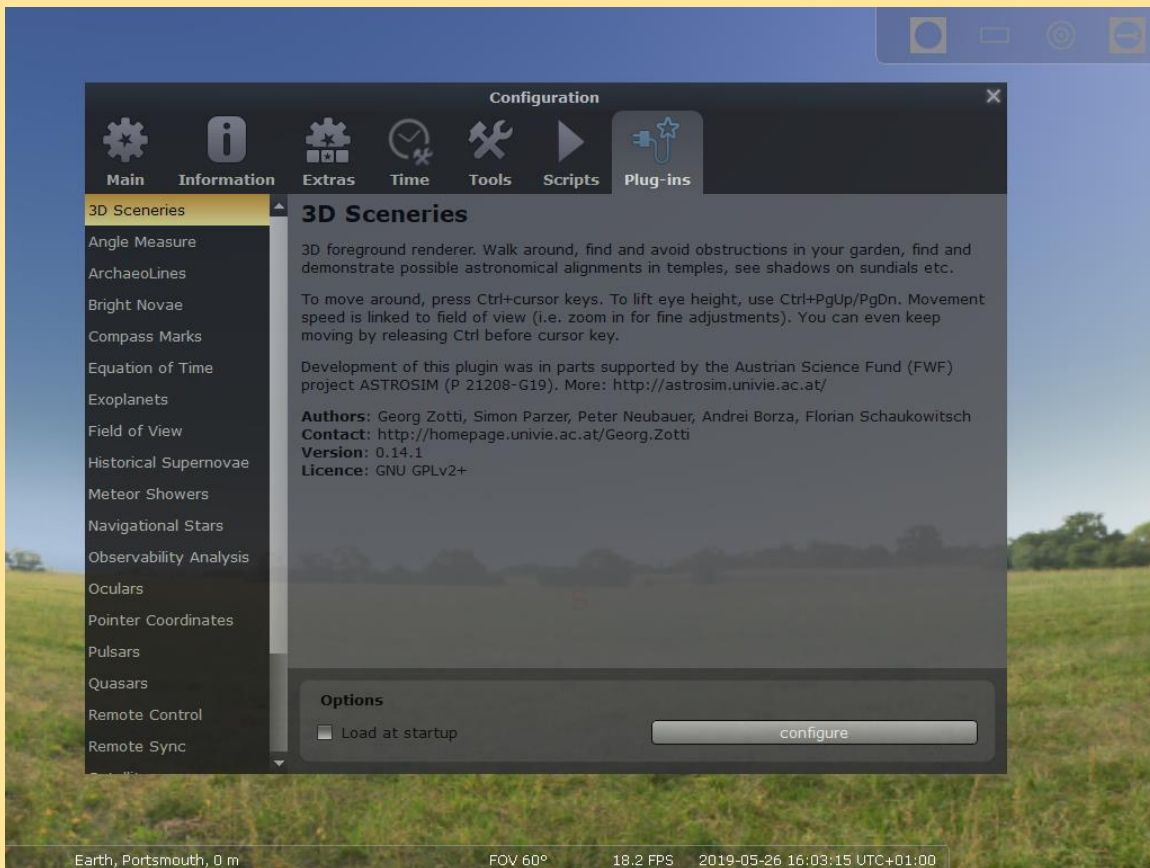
Configuration

Main Information Extras Time Tools Scripts Plug-ins

3D Sceneries
Angle Measure
ArchaeoLines
Bright Novae
Compass Marks
Equation of Time
Exoplanets
Field of View
Historical Supernovae
Meteor Showers
Navigational Stars
Observability Analysis
Oculars
Pointer Coordinates
Pulsars
Quasars
Remote Control
Remote Sync
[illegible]

3D Sceneries

3D foreground renderer. Walk around, find and avoid obstructions in your garden, find and demonstrate possible astronomical alignments in temples, see shadows on sundials etc.

To move around, press Ctrl+cursor keys. To lift eye height, use Ctrl+PgUp/PgDn. Movement speed is linked to field of view (i.e. zoom in for fine adjustments). You can even keep moving by releasing Ctrl before cursor key.

Development of this plugin was in parts supported by the Austrian Science Fund (FWF) project ASTROSIM (P 21208-G19). More: http://astrosim.univie.ac.at/

Authors: Georg Zotti, Simon Parzer, Peter Neubauer, Andrei Borza, Florian Schaukowitsch
Contact: http://homepage.univie.ac.at/Georg.Zotti
Version: 0.14.1
Licence: GNU GPLv2+

Options
Load at startup
configure

Earth, Portsmouth, 0 m FOV 60° 18.2 FPS 2019-05-26 16:03:15 UTC+01:00